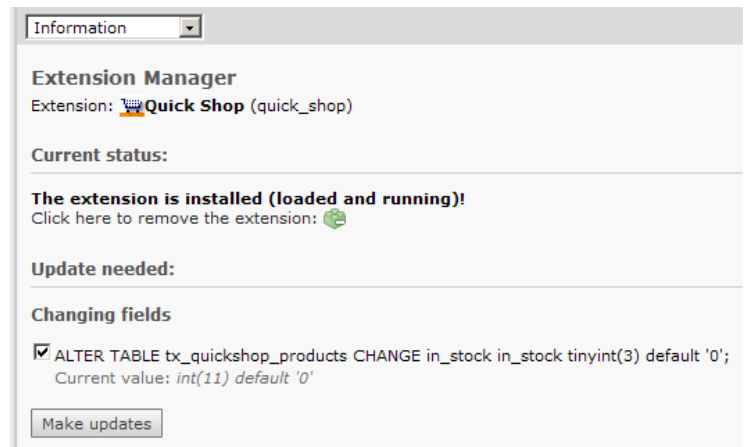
Information

Extension Manager

Extension: Quick Shop (quick_shop)

Current status:

The extension is installed (loaded and running)!
Click here to remove the extension:

Update needed:

Changing fields

ALTER TABLE tx_quickshop_products CHANGE in_stock in_stock tinyint(3) default '0';
Current value: int(11) default '0'

Make updates